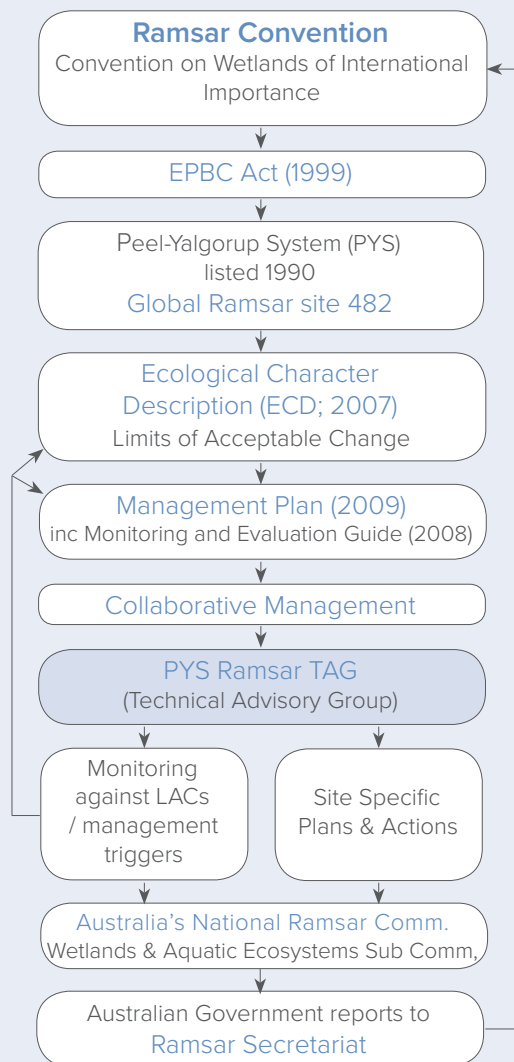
Ramsar Convention
Convention on Wetlands of International Importance

EPBC Act (1999)

Peel-Yalgorup System (PYS)
listed 1990
Global Ramsar site 482

Ecological Character Description (ECD; 2007)
Limits of Acceptable Change

Management Plan (2009)
inc Monitoring and Evaluation Guide (2008)

Collaborative Management

PYS Ramsar TAG
(Technical Advisory Group)

Monitoring against LACs / management triggers

Site Specific Plans & Actions

Australia's National Ramsar Comm.
Wetlands & Aquatic Ecosystems Sub Comm,

Australian Government reports to
Ramsar Secretariat